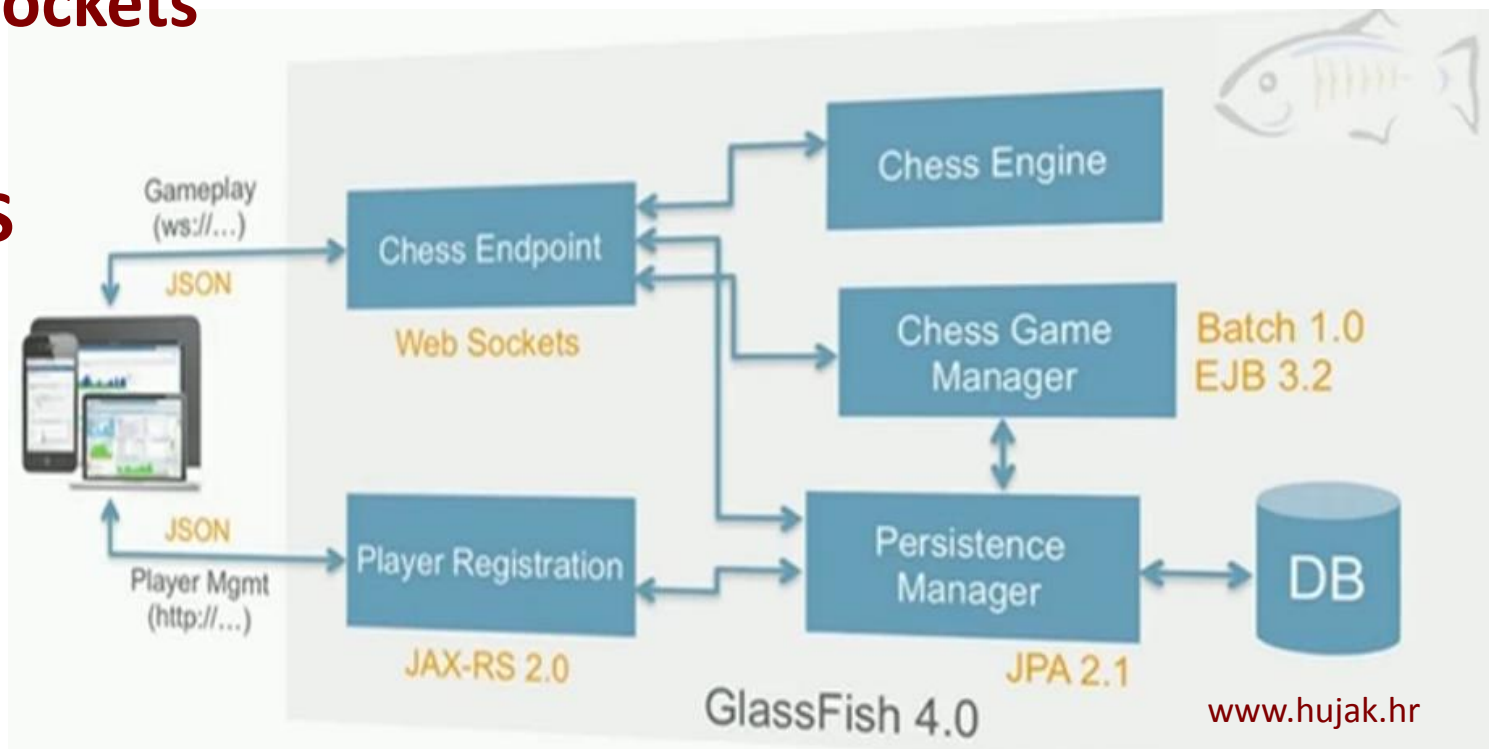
ockets

s

Gameplay (ws://...)

JSON

Chess Endpoint

Web Sockets

Chess Engine

Chess Game Manager

Batch 1.0
EJB 3.2

JSON

Player Mgmt (http://...)

Player Registration

JAX-RS 2.0

Persistence Manager

JPA 2.1

DB

GlassFish 4.0

www.hujak.hr